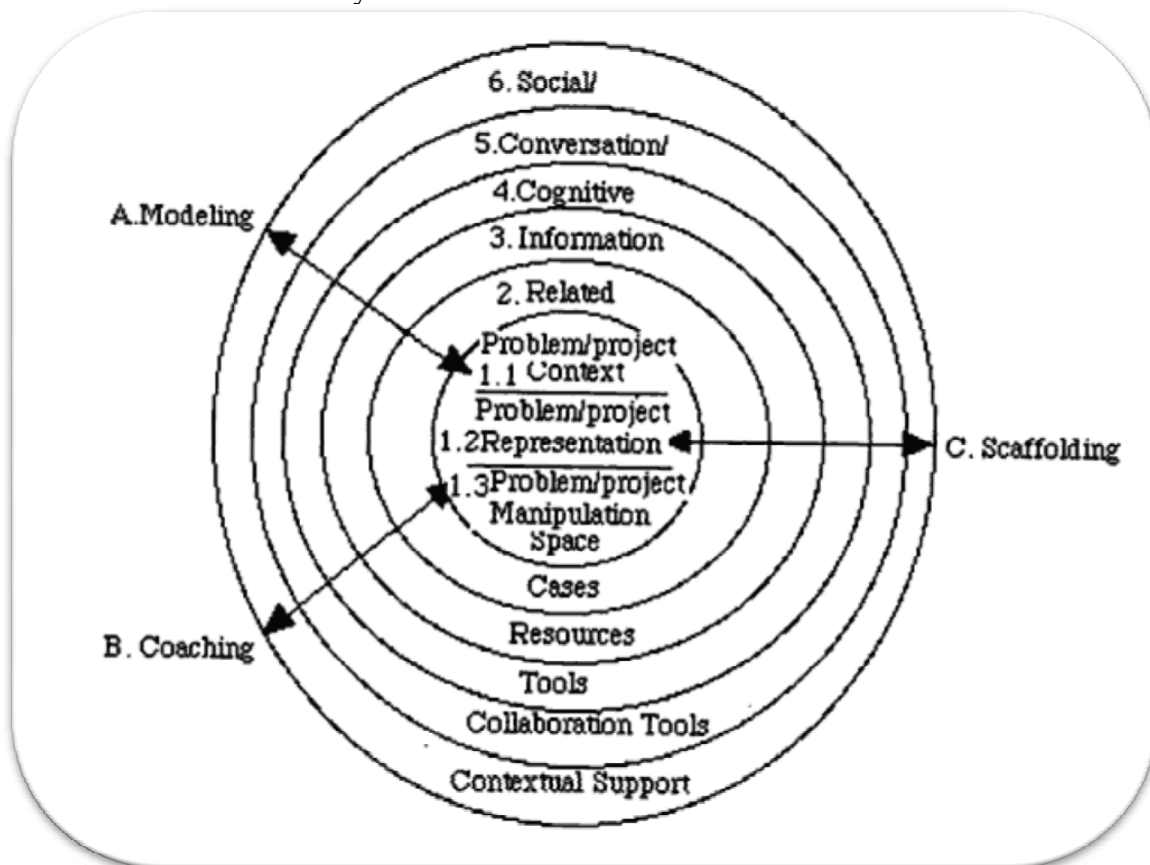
6. Social/

5.Conversation/

4.Cognitive

A.Modeling

3. Information

2. Related

Problem/project
1.1 Context

Problem/project
1.2Representation

C. Scaffolding

1.3Problem/project
Manipulation
Space

Cases

B. Coaching

Resources

Tools

Collaboration Tools

Contextual Support